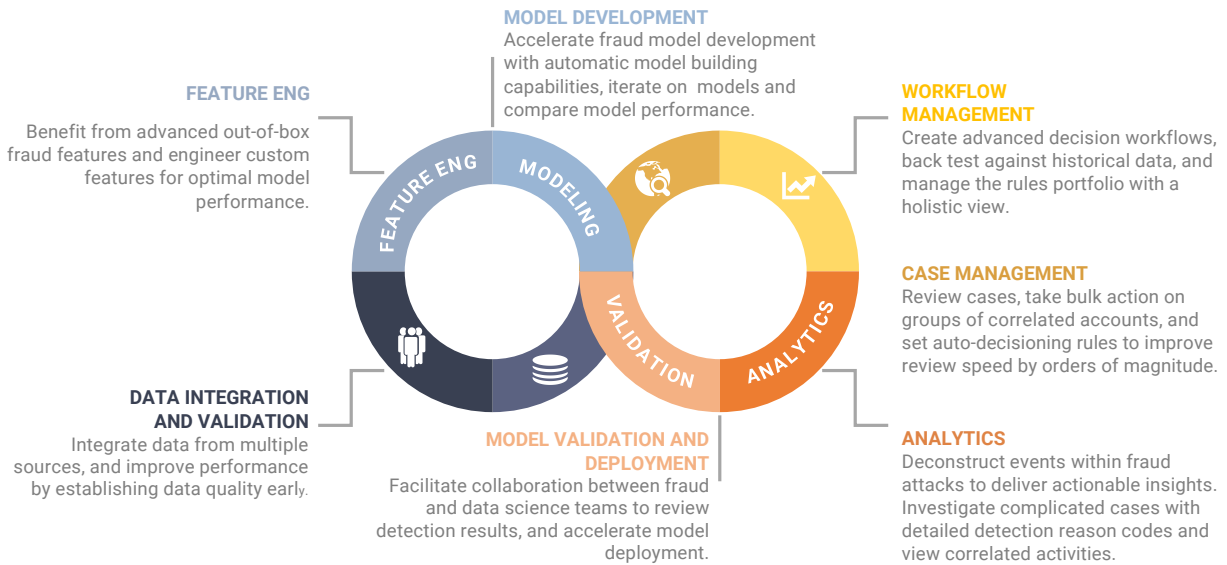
MODEL DEVELOPMENT
Accelerate fraud model development with automatic model building capabilities, iterate on models and compare model performance.

FEATURE ENG
Benefit from advanced out-of-box fraud features and engineer custom features for optimal model performance.

WORKFLOW MANAGEMENT
Create advanced decision workflows, back test against historical data, and manage the rules portfolio with a holistic view.

FEATURE ENG

MODELING

VALIDATION

ANALYTICS

CASE MANAGEMENT
Review cases, take bulk action on groups of correlated accounts, and set auto-decisioning rules to improve review speed by orders of magnitude.

DATA INTEGRATION AND VALIDATION
Integrate data from multiple sources, and improve performance by establishing data quality early.

MODEL VALIDATION AND DEPLOYMENT
Facilitate collaboration between fraud and data science teams to review detection results, and accelerate model deployment.

ANALYTICS
Deconstruct events within fraud attacks to deliver actionable insights. Investigate complicated cases with detailed detection reason codes and view correlated activities.